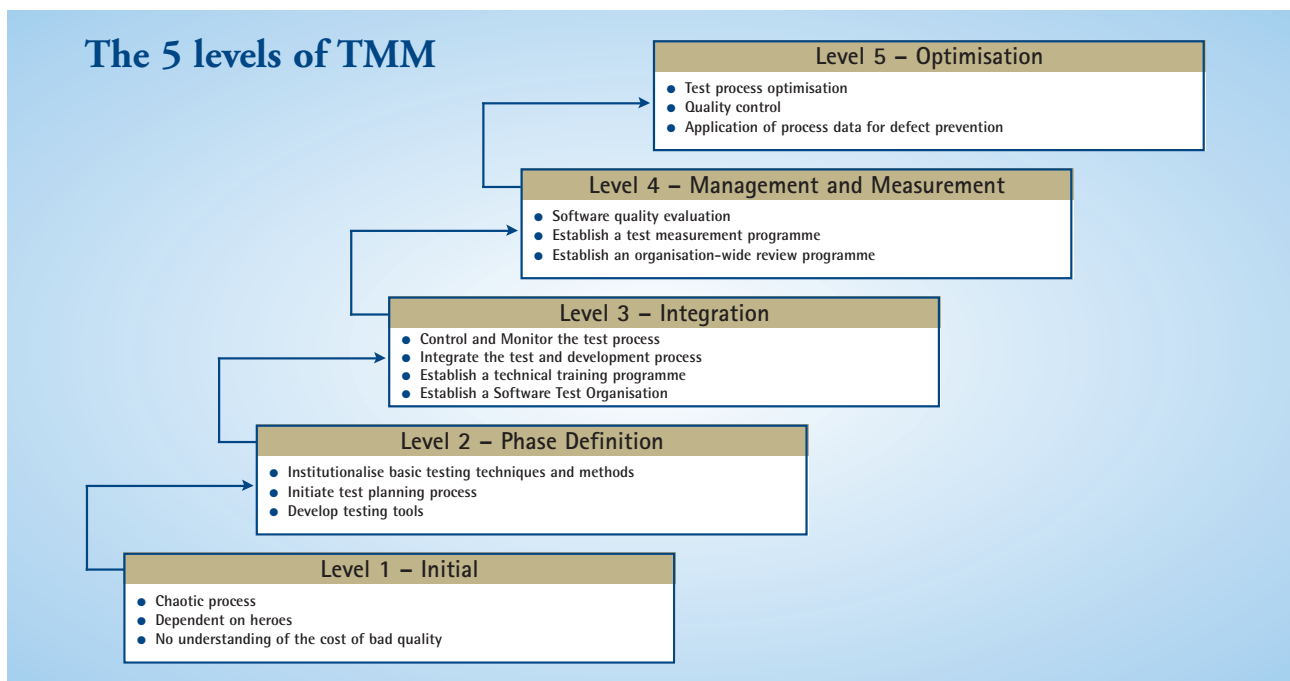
The 5 levels of TMM

Level 5 – Optimisation
- Test process optimisation
- Quality control
- Application of process data for defect prevention

Level 4 – Management and Measurement
- Software quality evaluation
- Establish a test measurement programme
- Establish an organisation-wide review programme

Level 3 – Integration
- Control and Monitor the test process
- Integrate the test and development process
- Establish a technical training programme
- Establish a Software Test Organisation

Level 2 – Phase Definition
- Institutionalise basic testing techniques and methods
- Initiate test planning process
- Develop testing tools

Level 1 – Initial
- Chaotic process
- Dependent on heroes
- No understanding of the cost of bad quality